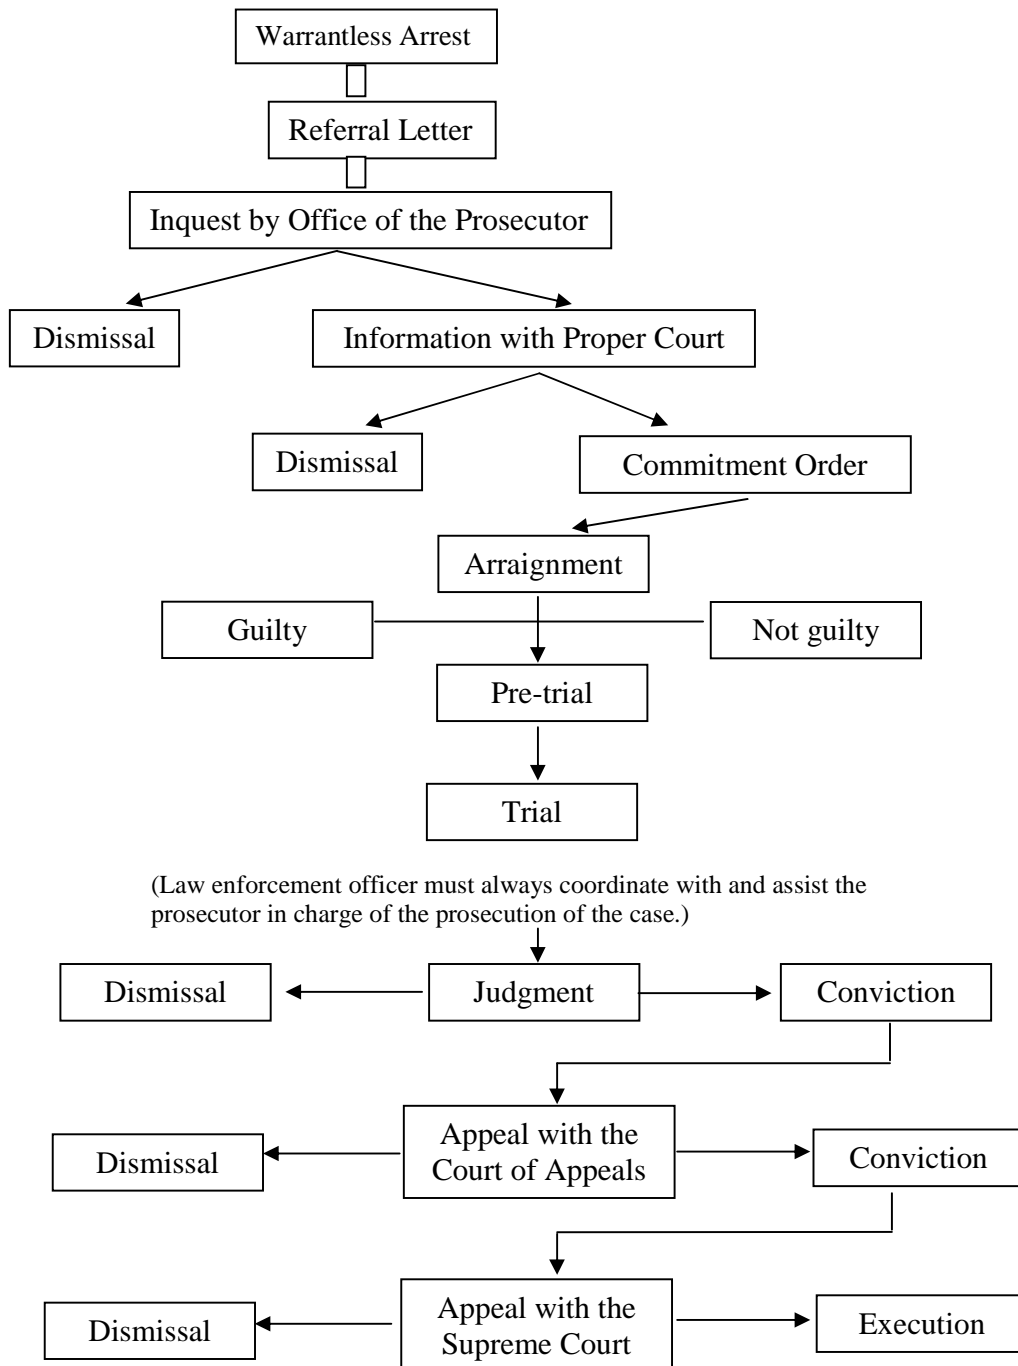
Warrantless Arrest

Referral Letter

Inquest by Office of the Prosecutor

Dismissal

Information with Proper Court

Dismissal

Commitment Order

Arraignment

Guilty

Not guilty

Pre-trial

Trial

(Law enforcement officer must always coordinate with and assist the prosecutor in charge of the prosecution of the case.)

Dismissal

Judgment

Conviction

Dismissal

Appeal with the Court of Appeals

Conviction

Dismissal

Appeal with the Supreme Court

Execution